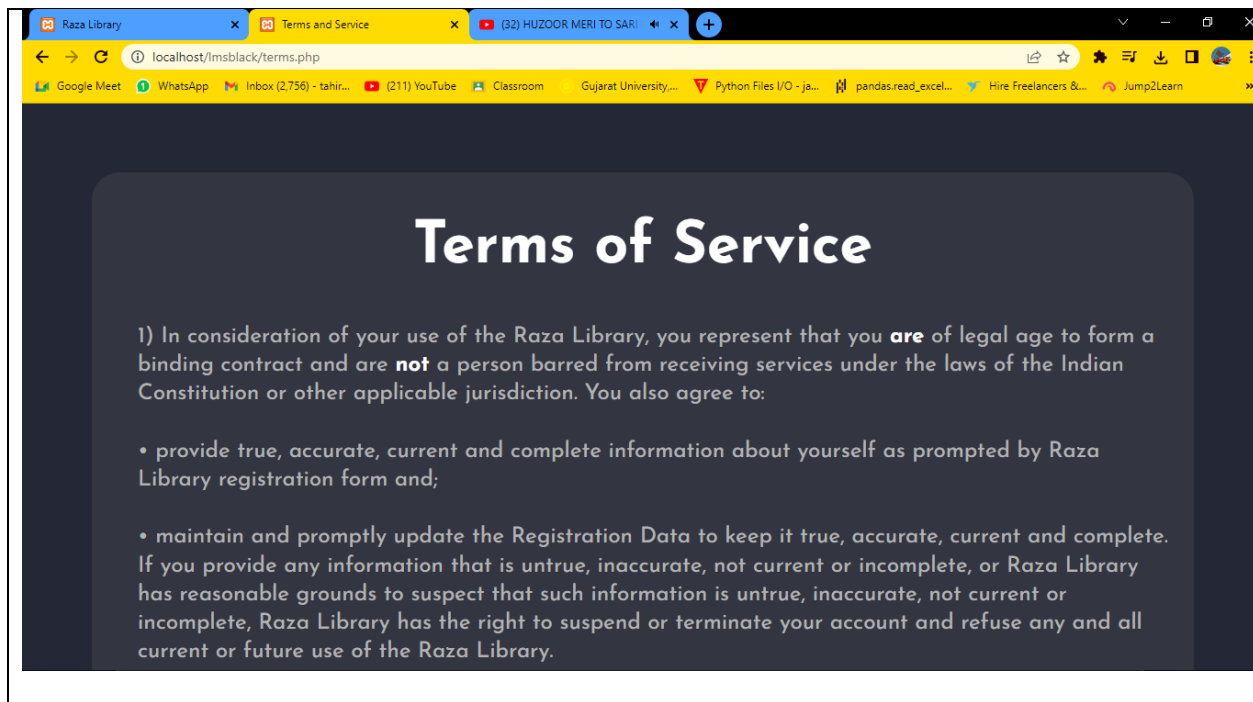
Raza Library
Terms and Service
(32) HUZOOR MERI TO SARI
localhost/lmsblack/terms.php
Google Meet
WhatsApp
Inbox (2,756) - tahir...
(211) YouTube
Classroom
Gujarat University...
Python Files I/O - ja...
pandas.read_excel...
Hire Freelancers &...
Jump2Learn

Terms of Service

1) In consideration of your use of the Raza Library, you represent that you **are** of legal age to form a binding contract and are **not** a person barred from receiving services under the laws of the Indian Constitution or other applicable jurisdiction. You also agree to:

• provide true, accurate, current and complete information about yourself as prompted by Raza Library registration form and;

• maintain and promptly update the Registration Data to keep it true, accurate, current and complete. If you provide any information that is untrue, inaccurate, not current or incomplete, or Raza Library has reasonable grounds to suspect that such information is untrue, inaccurate, not current or incomplete, Raza Library has the right to suspend or terminate your account and refuse any and all current or future use of the Raza Library.